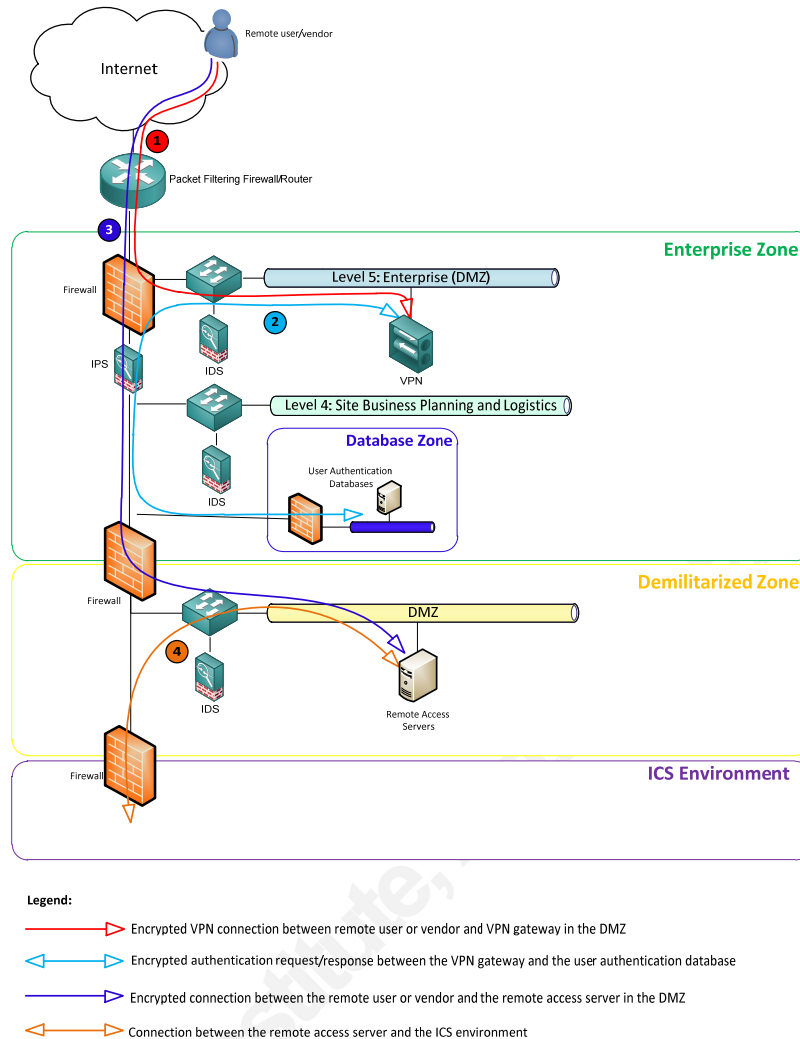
Remote user/vendor

Internet

1

Packet Filtering Firewall/Router

3

Enterprise Zone

Firewall

Level 5: Enterprise (DMZ)

2

IDS

VPN

IPS

Level 4: Site Business Planning and Logistics

Database Zone

User Authentication Databases

IDS

Demilitarized Zone

Firewall

DMZ

4

IDS

Remote Access Servers

ICS Environment

Firewall

Legend:

Encrypted VPN connection between remote user or vendor and VPN gateway in the DMZ

Encrypted authentication request/response between the VPN gateway and the user authentication database

Encrypted connection between the remote user or vendor and the remote access server in the DMZ

Connection between the remote access server and the ICS environment